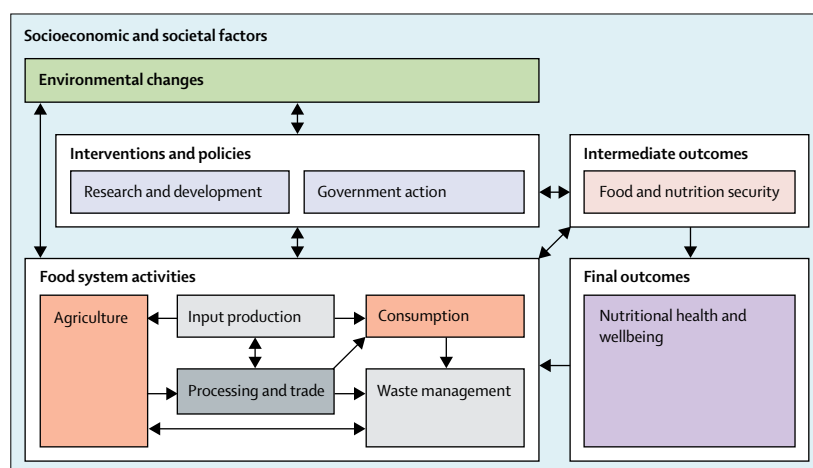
Socioeconomic and societal factors

Environmental changes

Interventions and policies

Research and development

Government action

Intermediate outcomes

Food and nutrition security

Food system activities

Agriculture

Input production

Consumption

Processing and trade

Waste management

Final outcomes

Nutritional health and wellbeing